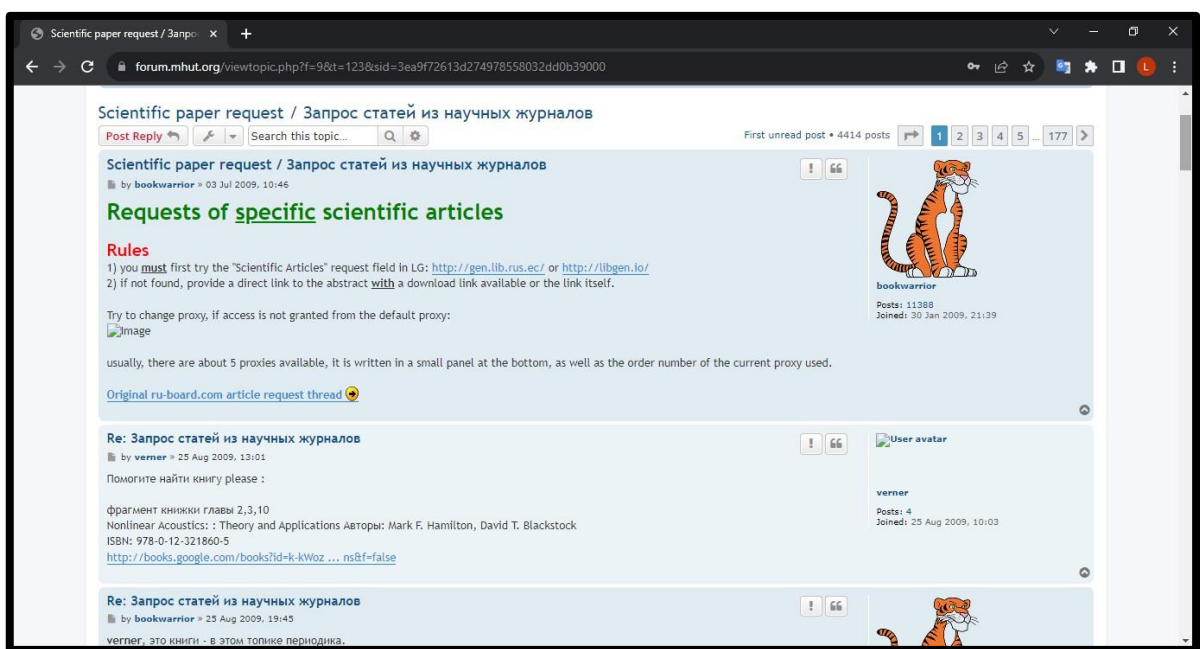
Scientific paper request / Запро ×

forum.mhut.org/viewtopic.php?f=9&t=123&sid=3ea9f72613d274978558032dd0b39000

Scientific paper request / Запрос статей из научных журналов

Post Reply

Search this topic...

First unread post • 4414 posts

1 2 3 4 5 ... 177

Scientific paper request / Запрос статей из научных журналов

by bookwarrior » 03 Jul 2009, 10:46

Requests of specific scientific articles

Rules
1) you must first try the "Scientific Articles" request field in LG: http://gen.lib.rus.ec/ or http://libgen.io/
2) if not found, provide a direct link to the abstract with a download link available or the link itself.

Try to change proxy, if access is not granted from the default proxy:
Image

usually, there are about 5 proxies available, it is written in a small panel at the bottom, as well as the order number of the current proxy used.

Original ru-board.com article request thread

bookwarrior

Posts: 11388
Joined: 30 Jan 2009, 21:39

Re: Запрос статей из научных журналов

by verner » 25 Aug 2009, 13:01

Помогите найти книгу please :

фрагмент книжки главы 2,3,10
Nonlinear Acoustics: : Theory and Applications Авторы: Mark F. Hamilton, David T. Blackstock
ISBN: 978-0-12-321860-5
http://books.google.com/books?id=k-kWoz ... ns&f=false

User avatar

verner

Posts: 4
Joined: 25 Aug 2009, 10:03

Re: Запрос статей из научных журналов

by bookwarrior » 25 Aug 2009, 19:45

verner, это книги - в этом топике периодика.